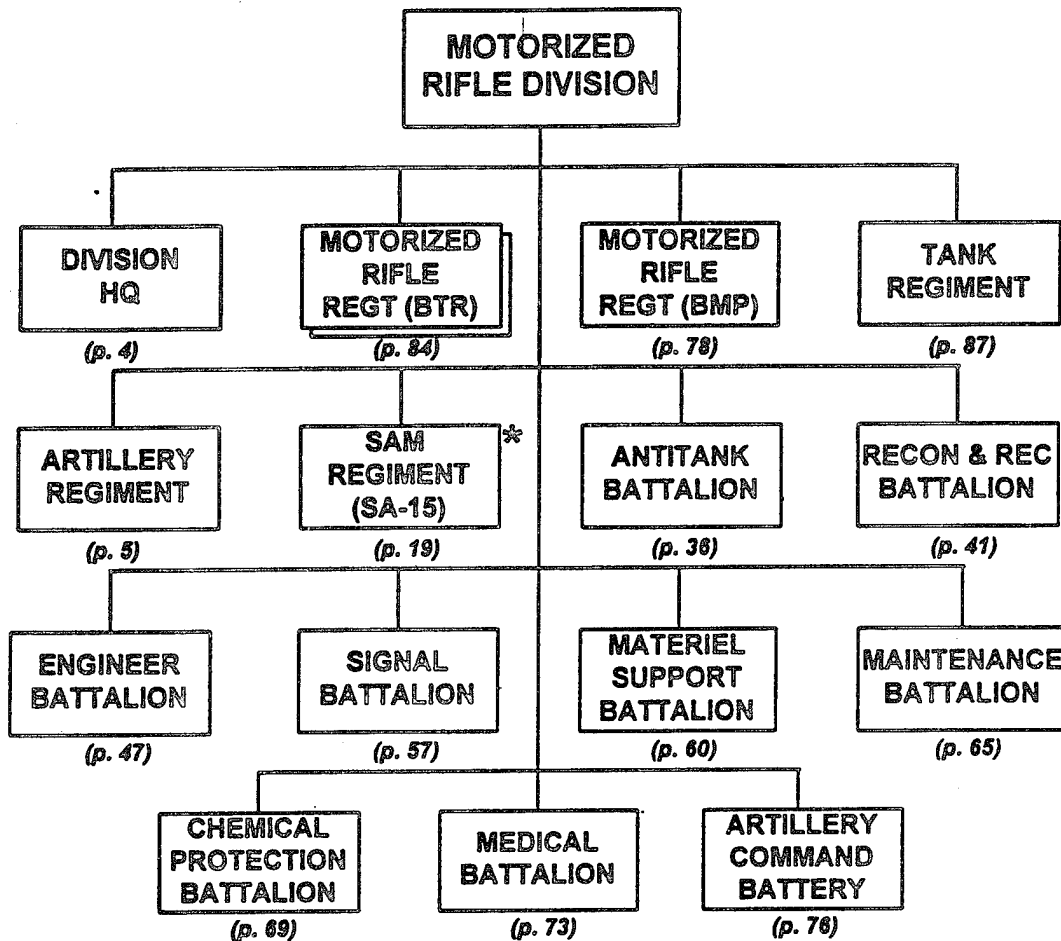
MOTORIZED RIFLE DIVISION

DIVISION HQ
(p. 4)

MOTORIZED RIFLE REGT (BTR)
(p. 84)

MOTORIZED RIFLE REGT (BMP)
(p. 78)

TANK REGIMENT
(p. 87)

ARTILLERY REGIMENT
(p. 5)

SAM REGIMENT (SA-15) *
(p. 19)

ANTITANK BATTALION
(p. 36)

RECON & REC BATTALION
(p. 41)

ENGINEER BATTALION
(p. 47)

SIGNAL BATTALION
(p. 57)

MATERIEL SUPPORT BATTALION
(p. 60)

MAINTENANCE BATTALION
(p. 65)

CHEMICAL PROTECTION BATTALION
(p. 69)

MEDICAL BATTALION
(p. 73)

ARTILLERY COMMAND BATTERY
(p. 76)